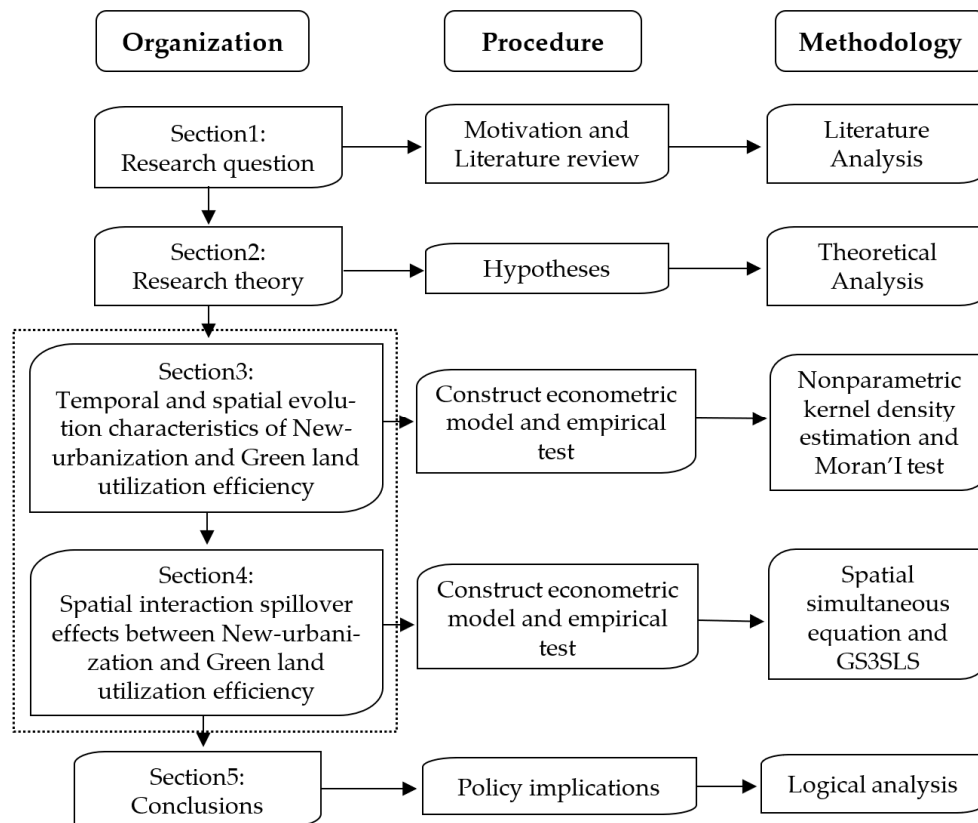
Organization

Procedure

Methodology

Section1: Research question

Motivation and Literature review

Literature Analysis

Section2: Research theory

Hypotheses

Theoretical Analysis

Section3: Temporal and spatial evolution characteristics of New-urbanization and Green land utilization efficiency

Construct econometric model and empirical test

Nonparametric kernel density estimation and Moran'I test

Section4: Spatial interaction spillover effects between New-urbanization and Green land utilization efficiency

Construct econometric model and empirical test

Spatial simultaneous equation and GS3SLS

Section5: Conclusions

Policy implications

Logical analysis